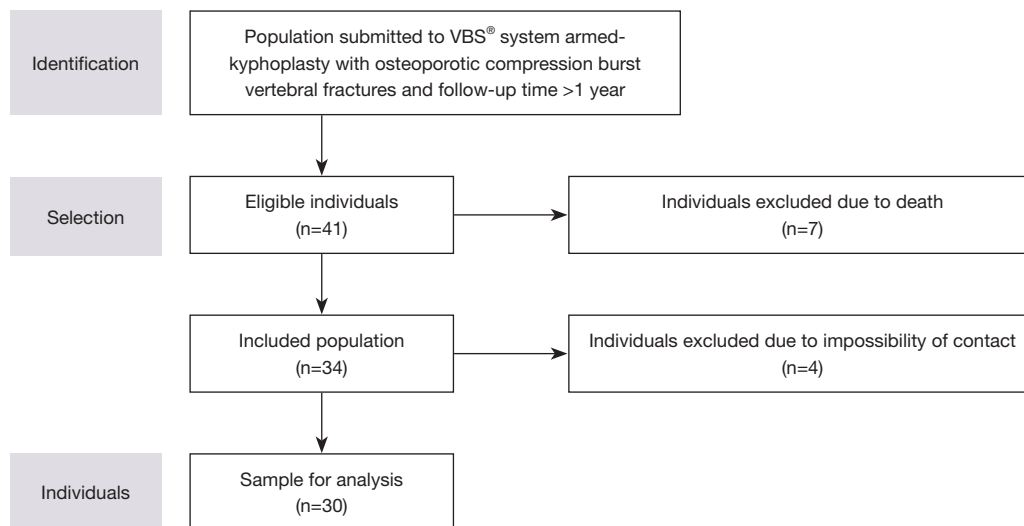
Identification

Population submitted to VBS$^{®}$ system armed-kyphoplasty with osteoporotic compression burst vertebral fractures and follow-up time >1 year

Selection

Eligible individuals (n=41)

Individuals excluded due to death (n=7)

Included population (n=34)

Individuals excluded due to impossibility of contact (n=4)

Individuals

Sample for analysis (n=30)